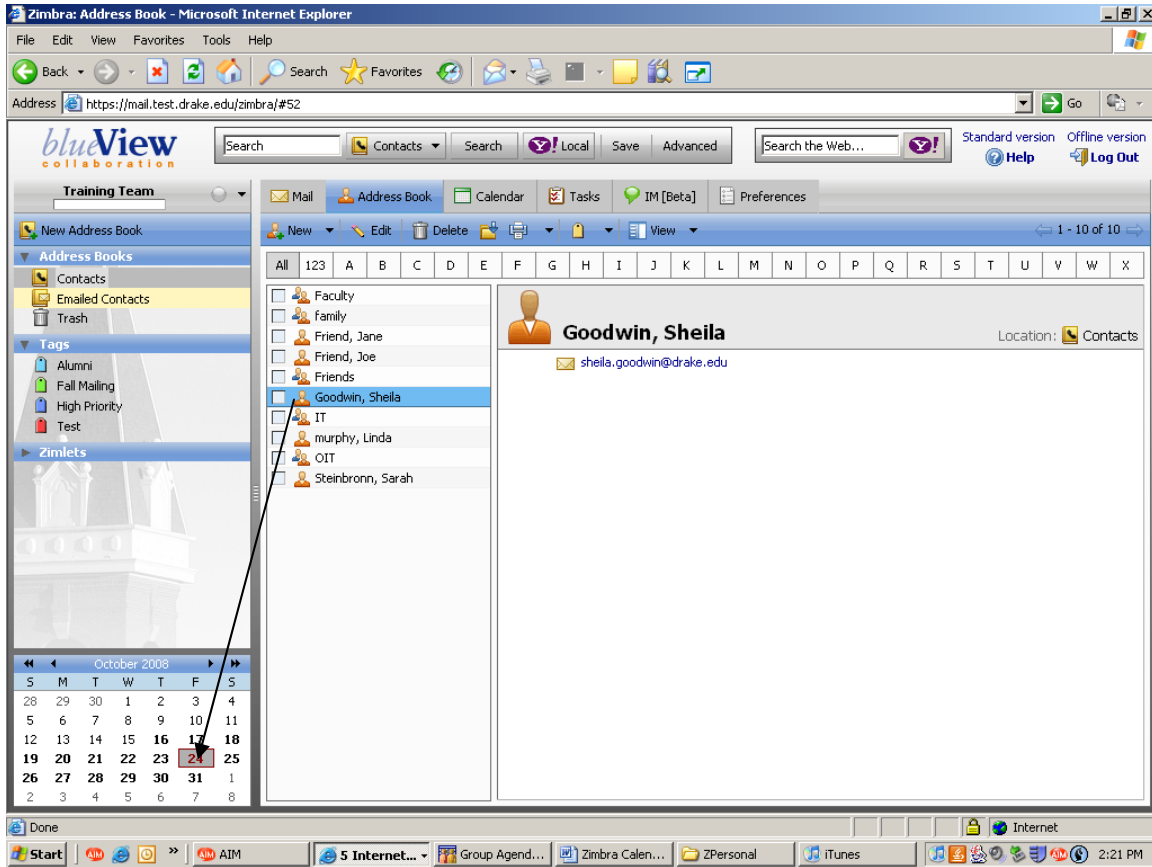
Zimbra: Address Book - Microsoft Internet Explorer

File Edit View Favorites Tools Help

Back Search Favorites

Address https://mail.test.drake.edu/zimbra/#52 Go

blueView collaboration

Search Contacts Search Local Save Advanced Search the Web...

Standard version Offline version
Help Log Out

Training Team

Mail Address Book Calendar Tasks IM [Beta] Preferences

New Address Book

New Edit Delete View 1 - 10 of 10

Address Books
Contacts
Emailed Contacts
Trash

Tags
Alumni
Fall Mailing
High Priority
Test

Zimlets

| All | 123 | A | B | C | D | E | F | G | H | I | J | K | L | M | N | O | P | Q | R | S | T | U | V | W | X |
|---|---|---|---|---|---|---|---|---|---|---|---|---|---|---|---|---|---|---|---|---|---|---|---|---|---|

Faculty
family
Friend, Jane
Friend, Joe
Friends
Goodwin, Sheila
IT
murphy, Linda
OIT
Steinbronn, Sarah

Goodwin, Sheila
Location: Contacts
sheila.goodwin@drake.edu

October 2008

| S | M | T | W | T | F | S |
|---|---|---|---|---|---|---|
| 28 | 29 | 30 | 1 | 2 | 3 | 4 |
| 5 | 6 | 7 | 8 | 9 | 10 | 11 |
| 12 | 13 | 14 | 15 | 16 | 17 | 18 |
| 19 | 20 | 21 | 22 | 23 | 24 | 25 |
| 26 | 27 | 28 | 29 | 30 | 31 | 1 |
| 2 | 3 | 4 | 5 | 6 | 7 | 8 |

Done Internet

Start AIM 5 Internet... Group Agend... Zimbra Calen... ZPersonal iTunes 2:21 PM